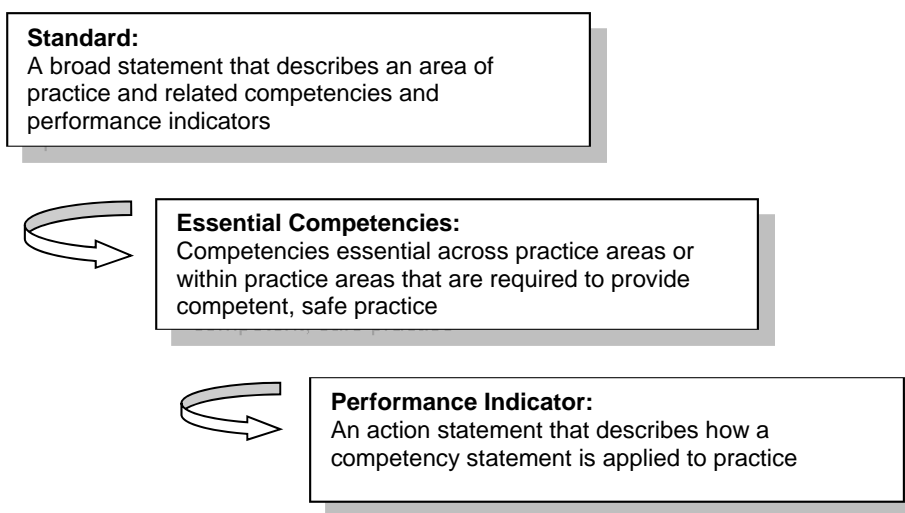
**Standard:**
A broad statement that describes an area of practice and related competencies and performance indicators

**Essential Competencies:**
Competencies essential across practice areas or within practice areas that are required to provide competent, safe practice

**Performance Indicator:**
An action statement that describes how a competency statement is applied to practice